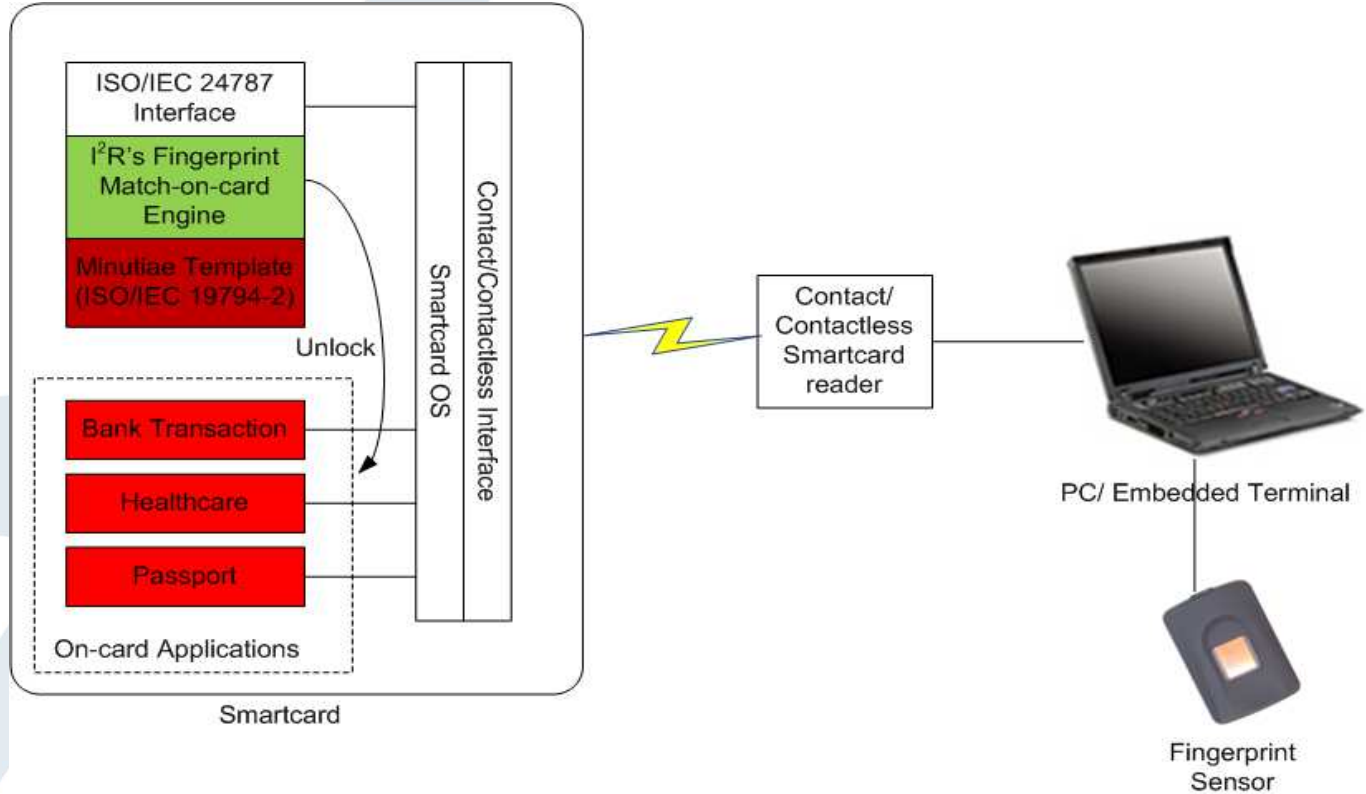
ISO/IEC 24787 Interface

I$^2$R's Fingerprint Match-on-card Engine

Minutiae Template (ISO/IEC 19794-2)

Unlock

Bank Transaction

Healthcare

Passport

On-card Applications

Smartcard OS

Contact/Contactless Interface

Smartcard

Contact/ Contactless Smartcard reader

PC/ Embedded Terminal

Fingerprint Sensor